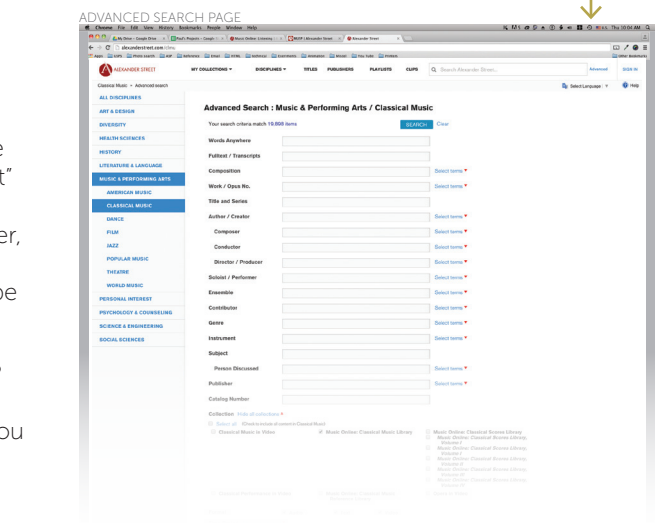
ADVANCED SEARCH PAGE

Chrome File Edit View History Bookmarks People Window Help

alexanderstreet.com

ALEXANDER STREET

MY COLLECTIONS ▾ DISCIPLINES ▾ TITLES PUBLISHERS PLAYLISTS CLIPS

Search Alexander Street...

Advanced SIGN IN

Classical Music > Advanced search

Select Language ▾ Help

ALL DISCIPLINES
ART & DESIGN
DIVERSITY
HEALTH SCIENCES
HISTORY
LITERATURE & LANGUAGE
MUSIC & PERFORMING ARTS
AMERICAN MUSIC
CLASSICAL MUSIC
DANCE
FILM
JAZZ
POPULAR MUSIC
THEATRE
WORLD MUSIC
PERSONAL INTEREST
PSYCHOLOGY & COUNSELING
SCIENCE & ENGINEERING
SOCIAL SCIENCES

Advanced Search : Music & Performing Arts / Classical Music

Your search criteria match 10,068 items SEARCH Clear

Words Anywhere
Fulltext / Transcripts
Composition Select terms ▾
Work / Opus No. Select terms ▾
Title and Series
Author / Creator Select terms ▾
Composer Select terms ▾
Conductor Select terms ▾
Director / Producer Select terms ▾
Soloist / Performer Select terms ▾
Ensemble Select terms ▾
Contributor Select terms ▾
Genre Select terms ▾
Instrument Select terms ▾
Subject
Person Discussed Select terms ▾
Publisher Select terms ▾
Catalog Number

Collection Hide all collections ▾

Select all
Classical Music in Video
Music Online: Classical Music Library
Music Online: Classical Scores Library